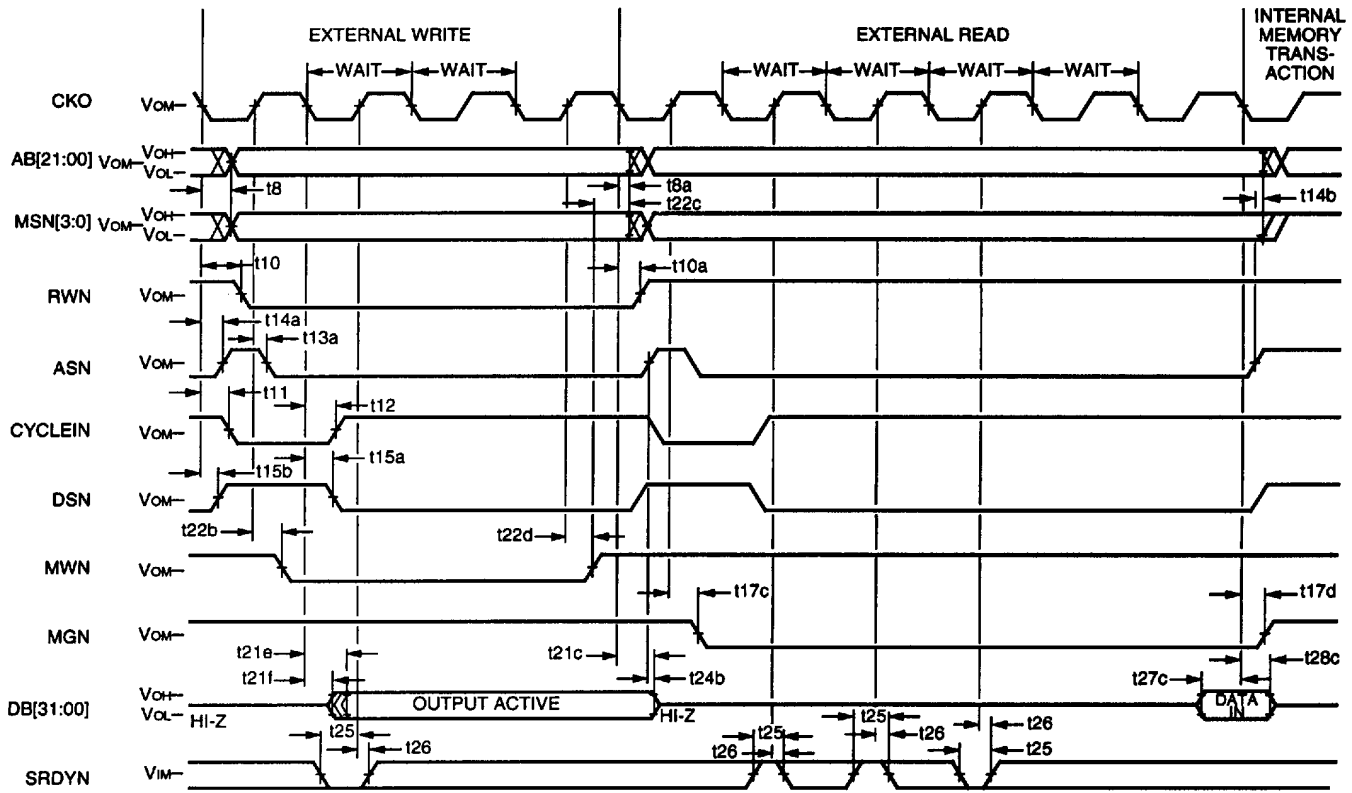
EXTERNAL WRITE

EXTERNAL READ

INTERNAL MEMORY TRANS-ACTION

WAIT WAIT

WAIT WAIT WAIT WAIT

CKO $V_{OM}$

AB[21:00] $V_{OM}$ $V_{OH}$ $V_{OL}$

t8

t8a

t22c

MSN[3:0] $V_{OM}$ $V_{OH}$ $V_{OL}$

t14b

t10

t10a

RWN $V_{OM}$

t14a

t13a

ASN $V_{OM}$

t11

t12

CYCLEIN $V_{OM}$

t15b

t15a

DSN $V_{OM}$

t22b

t22d

MWN $V_{OM}$

t17c

t17d

MGN $V_{OM}$

t21e

t21f

t21c

t24b

t28c

t27c

DB[31:00] $V_{OH}$ $V_{OL}$ HI-Z

OUTPUT ACTIVE

HI-Z

DATA IN

t25

t26

t25

t26

t25

t26

t26

t25

SRDYN $V_{IM}$